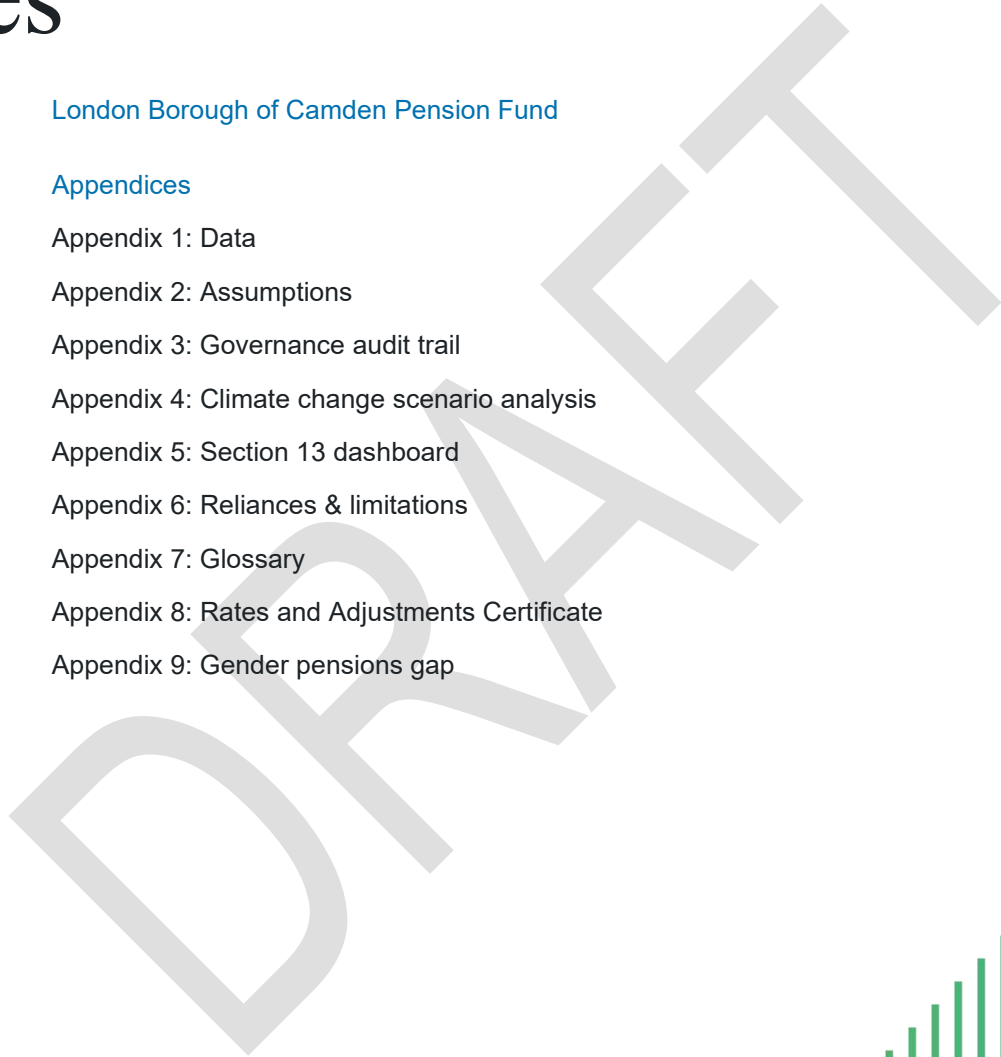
es

London Borough of Camden Pension Fund

Appendices

Appendix 1: Data

Appendix 2: Assumptions

Appendix 3: Governance audit trail

Appendix 4: Climate change scenario analysis

Appendix 5: Section 13 dashboard

Appendix 6: Reliances & limitations

Appendix 7: Glossary

Appendix 8: Rates and Adjustments Certificate

Appendix 9: Gender pensions gap

DRAFT